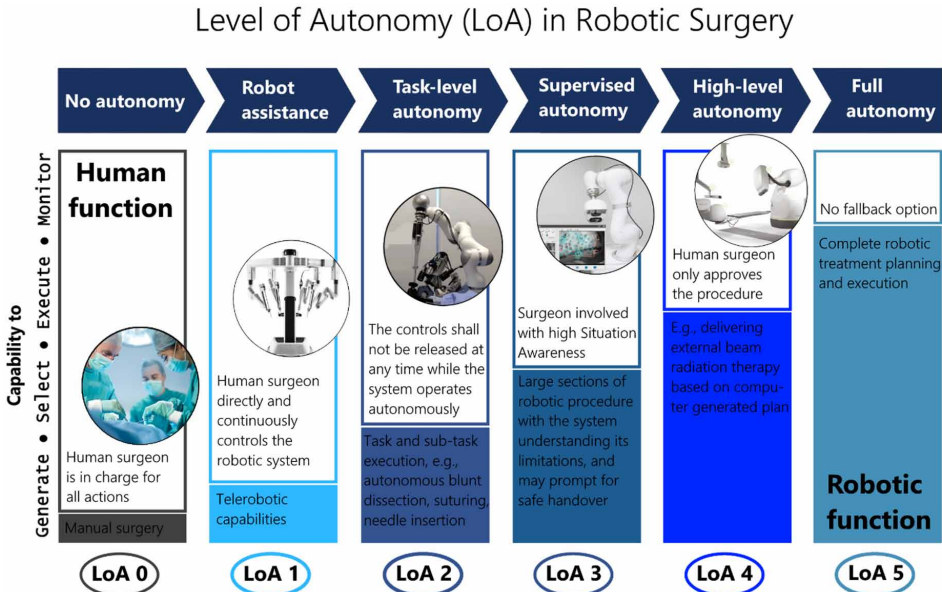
Level of Autonomy (LoA) in Robotic Surgery

No autonomy

Robot assistance

Task-level autonomy

Supervised autonomy

High-level autonomy

Full autonomy

Capability to

Generate • Select • Execute • Monitor

Human function

Human surgeon is in charge for all actions

Manual surgery

Human surgeon directly and continuously controls the robotic system

Telerobotic capabilities

The controls shall not be released at any time while the system operates autonomously

Task and sub-task execution, e.g., autonomous blunt dissection, suturing, needle insertion

Surgeon involved with high Situation Awareness

Large sections of robotic procedure with the system understanding its limitations, and may prompt for safe handover

Human surgeon only approves the procedure

E.g., delivering external beam radiation therapy based on computer generated plan

No fallback option

Complete robotic treatment planning and execution

Robotic function

LoA 0

LoA 1

LoA 2

LoA 3

LoA 4

LoA 5